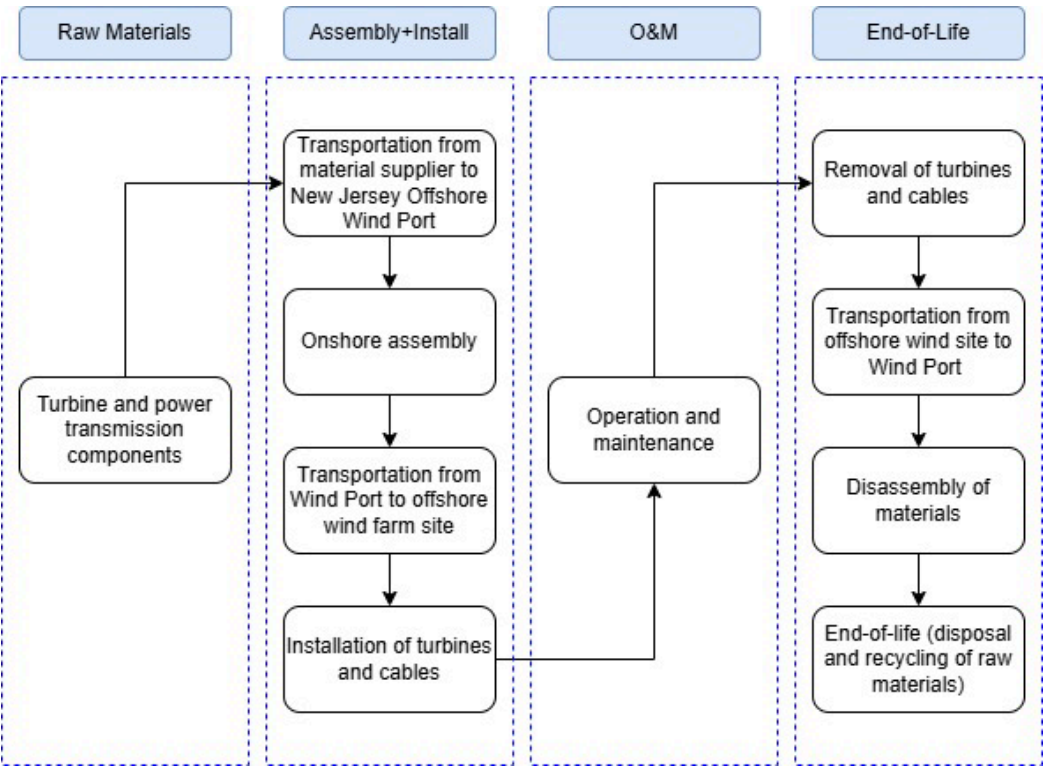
Raw Materials

Turbine and power transmission components

Assembly+Install

Transportation from material supplier to New Jersey Offshore Wind Port

Onshore assembly

Transportation from Wind Port to offshore wind farm site

Installation of turbines and cables

O&M

Operation and maintenance

End-of-Life

Removal of turbines and cables

Transportation from offshore wind site to Wind Port

Disassembly of materials

End-of-life (disposal and recycling of raw materials)